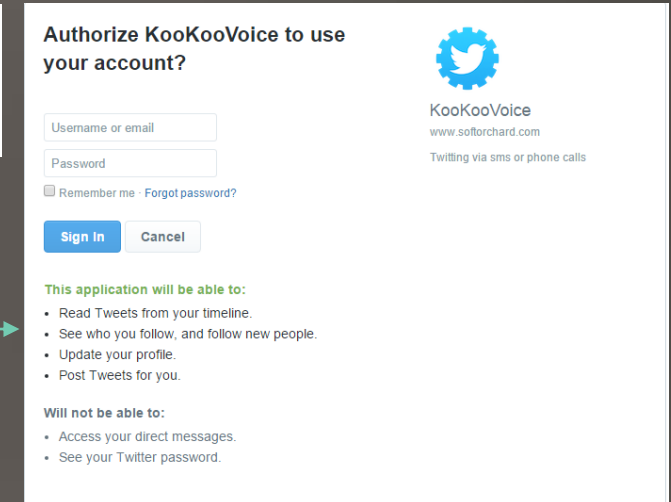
Authorize KooKooVoice to use your account?

Username or email

Password

Remember me · Forgot password?

Sign In

Cancel

This application will be able to:

- Read Tweets from your timeline.
- See who you follow, and follow new people.
- Update your profile.
- Post Tweets for you.

Will not be able to:

- Access your direct messages.
- See your Twitter password.

KooKooVoice

www.softorchard.com

Twitting via sms or phone calls